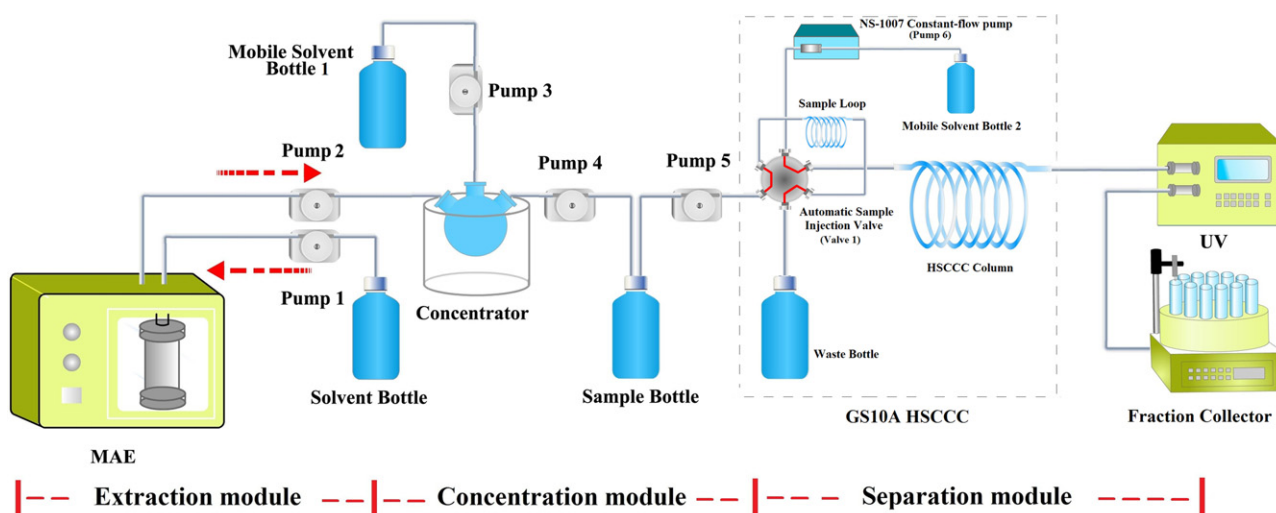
Mobile Solvent Bottle 1

Pump 3

NS-1007 Constant-flow pump (Pump 6)

Sample Loop

Mobile Solvent Bottle 2

Pump 2

Pump 4

Pump 5

Automatic Sample Injection Valve (Valve 1)

HSCCC Column

UV

Pump 1

Concentrator

Solvent Bottle

Sample Bottle

Waste Bottle

GS10A HSCCC

Fraction Collector

MAE

Extraction module

Concentration module

Separation module